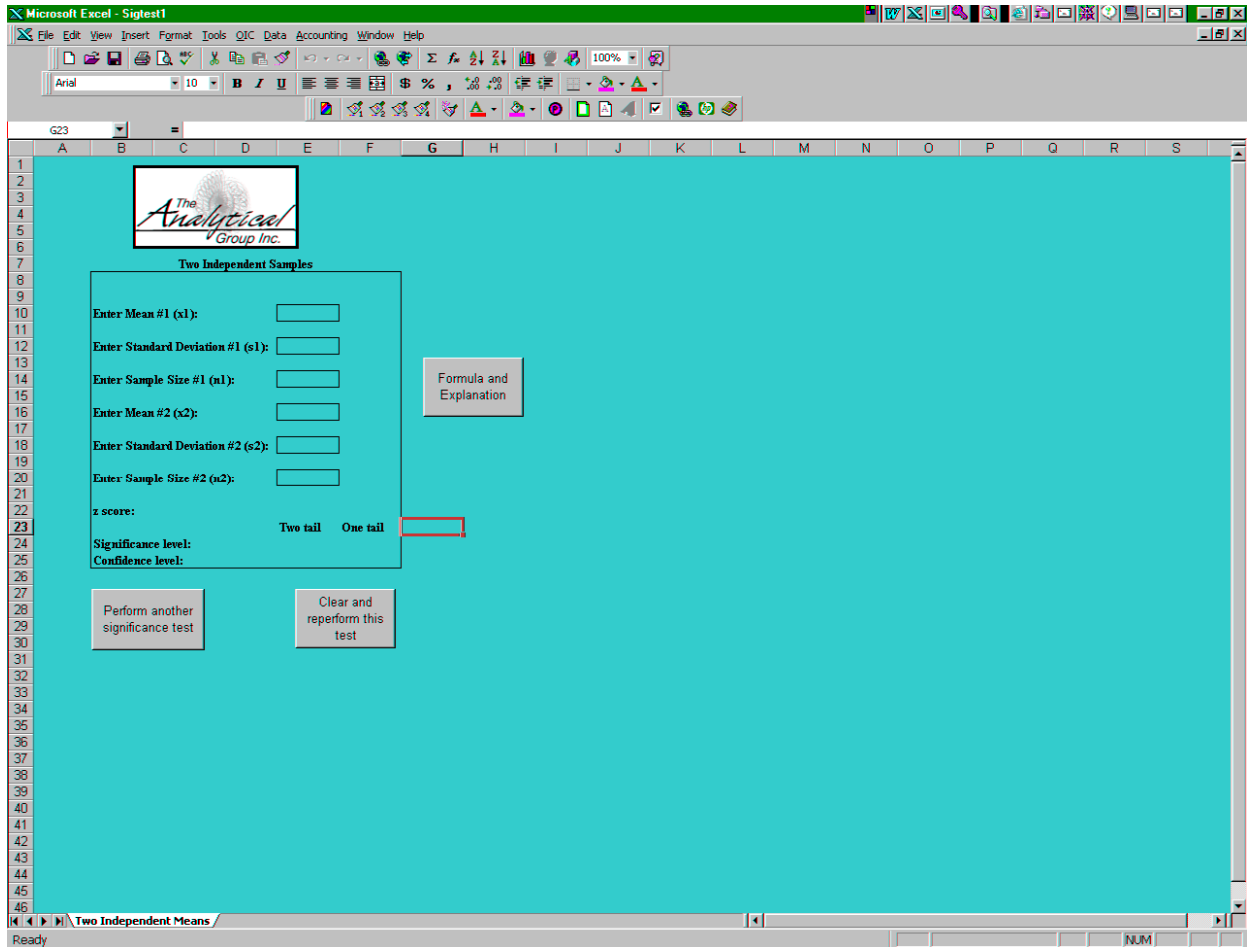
Microsoft Excel - Sigtest1

File Edit View Insert Format Tools QIC Data Accounting Window Help

100%

Arial 10 B I U $ % ,

G23 =

| | A | B | C | D | E | F | G | H | I | J | K | L | M | N | O | P | Q | R | S |
|---|---|---|---|---|---|---|---|---|---|---|---|---|---|---|---|---|---|---|---|

1 2 3 4 5 6 7 8 9 10 11 12 13 14 15 16 17 18 19 20 21 22 23 24 25 26 27 28 29 30 31 32 33 34 35 36 37 38 39 40 41 42 43 44 45 46

The Analytical Group Inc.

Two Independent Samples

Enter Mean #1 (x1):

Enter Standard Deviation #1 (s1):

Enter Sample Size #1 (n1):

Enter Mean #2 (x2):

Enter Standard Deviation #2 (s2):

Enter Sample Size #2 (n2):

z score:

Two tail One tail

Significance level:

Confidence level:

Formula and Explanation

Perform another significance test

Clear and reperform this test

Two Independent Means

Ready

NUM